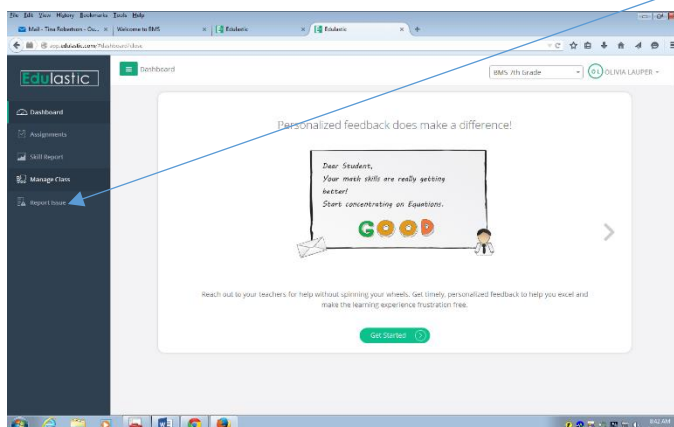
File Edit View History Bookmarks Tools Help

Mail - Tina Robertson - Ou... × Welcome to BMS × Edulastic × Edulastic × +

app.edulastic.com/#/dashboard/class

Edulastic

Dashboard

BMS 7th Grade

OL OLIVIA LAUPER

Dashboard

Assignments

Skill Report

Manage Class

Report Issue

Personalized feedback does make a difference!

Dear Student,
Your math skills are really getting better!
Start concentrating on Equations.

GOOD

Reach out to your teachers for help without spinning your wheels. Get timely, personalized feedback to help you excel and make the learning experience frustration free.

Get Started

8:02 AM